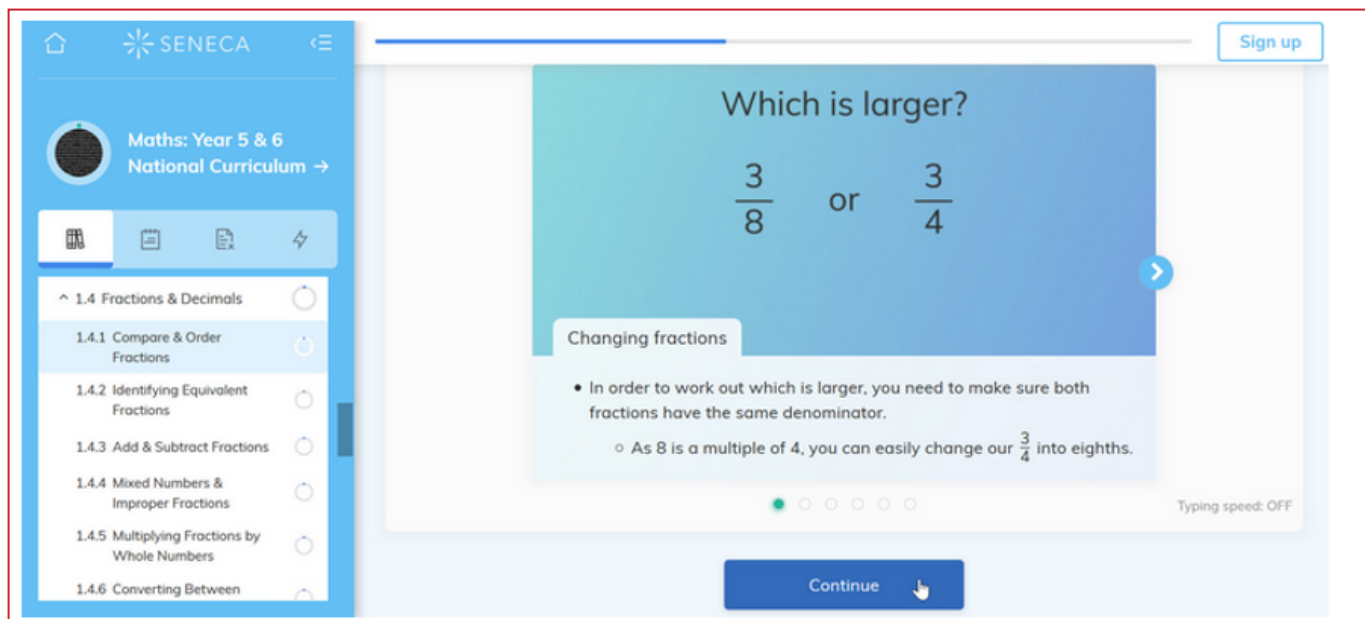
SENECA

Sign up

Maths: Year 5 & 6 National Curriculum →

^ 1.4 Fractions & Decimals

1.4.1 Compare & Order Fractions

1.4.2 Identifying Equivalent Fractions

1.4.3 Add & Subtract Fractions

1.4.4 Mixed Numbers & Improper Fractions

1.4.5 Multiplying Fractions by Whole Numbers

1.4.6 Converting Between

Which is larger?

$\frac{3}{8}$ or $\frac{3}{4}$

Changing fractions

- In order to work out which is larger, you need to make sure both fractions have the same denominator.
  - As 8 is a multiple of 4, you can easily change our $\frac{3}{4}$ into eighths.

Typing speed: OFF

Continue